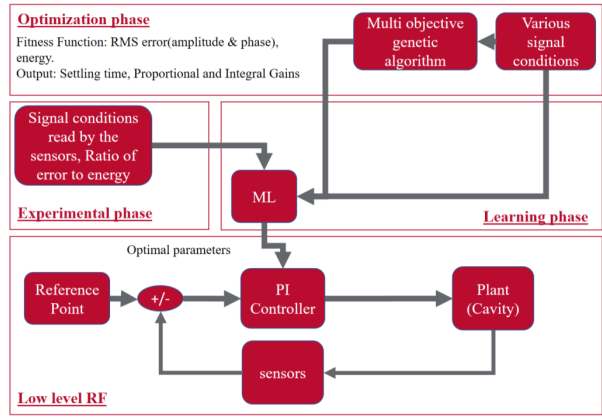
Optimization phase

Fitness Function: RMS error(amplitude & phase), energy.
Output: Settling time, Proportional and Integral Gains

Multi objective genetic algorithm

Various signal conditions

Signal conditions read by the sensors, Ratio of error to energy

ML

Experimental phase

Learning phase

Optimal parameters

Reference Point

+/-

PI Controller

Plant (Cavity)

sensors

Low level RF